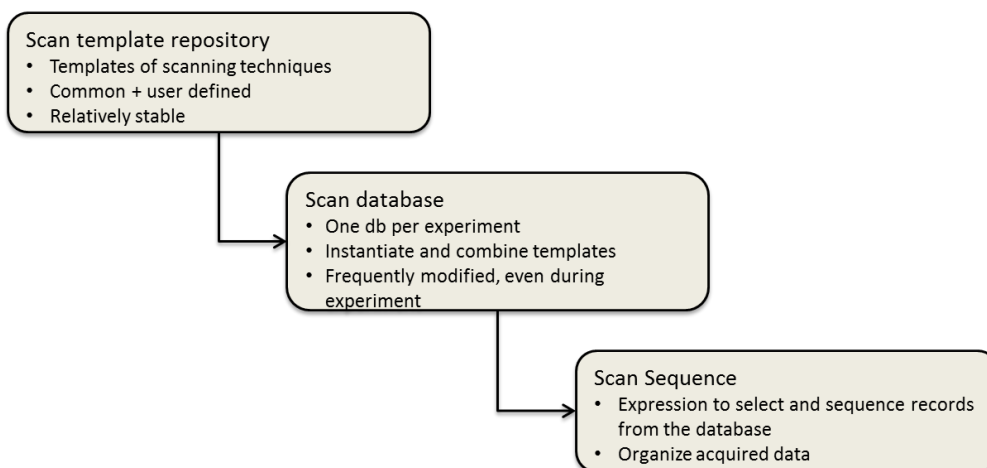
Scan template repository
• Templates of scanning techniques
• Common + user defined
• Relatively stable

Scan database
• One db per experiment
• Instantiate and combine templates
• Frequently modified, even during experiment

Scan Sequence
• Expression to select and sequence records from the database
• Organize acquired data